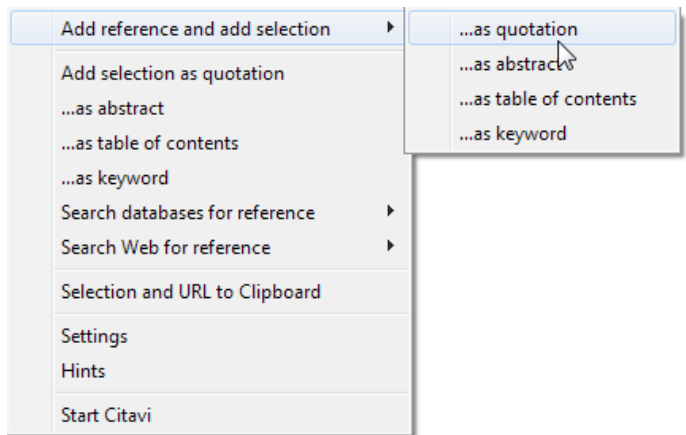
Add reference and add selection

...as quotation
...as abstract
...as table of contents
...as keyword

Add selection as quotation
...as abstract
...as table of contents
...as keyword
Search databases for reference
Search Web for reference

Selection and URL to Clipboard

Settings
Hints

Start Citavi